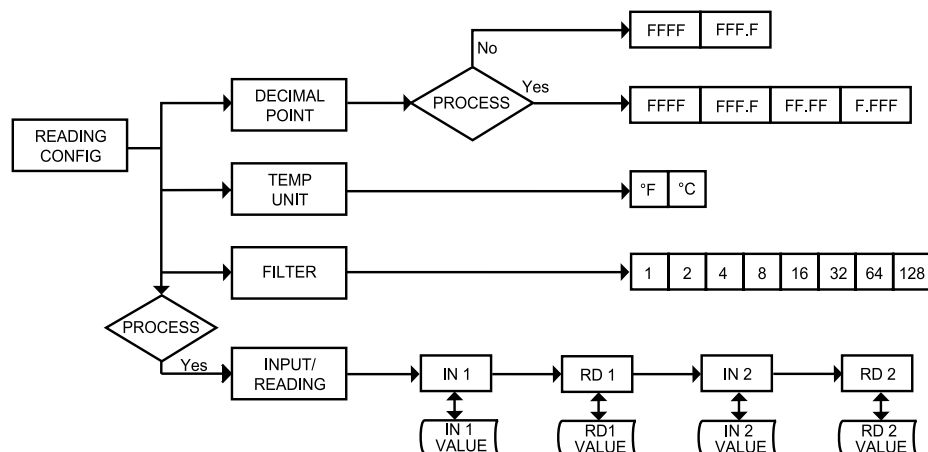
READING CONFIG

DECIMAL POINT

PROCESS

No

FFFF | FFF.F

Yes

FFFF | FFF.F | FF.FF | F.FFF

TEMP UNIT

°F | °C

FILTER

1 | 2 | 4 | 8 | 16 | 32 | 64 | 128

PROCESS

Yes

INPUT/ READING

IN 1

IN 1 VALUE

RD 1

RD1 VALUE

IN 2

IN 2 VALUE

RD 2

RD 2 VALUE